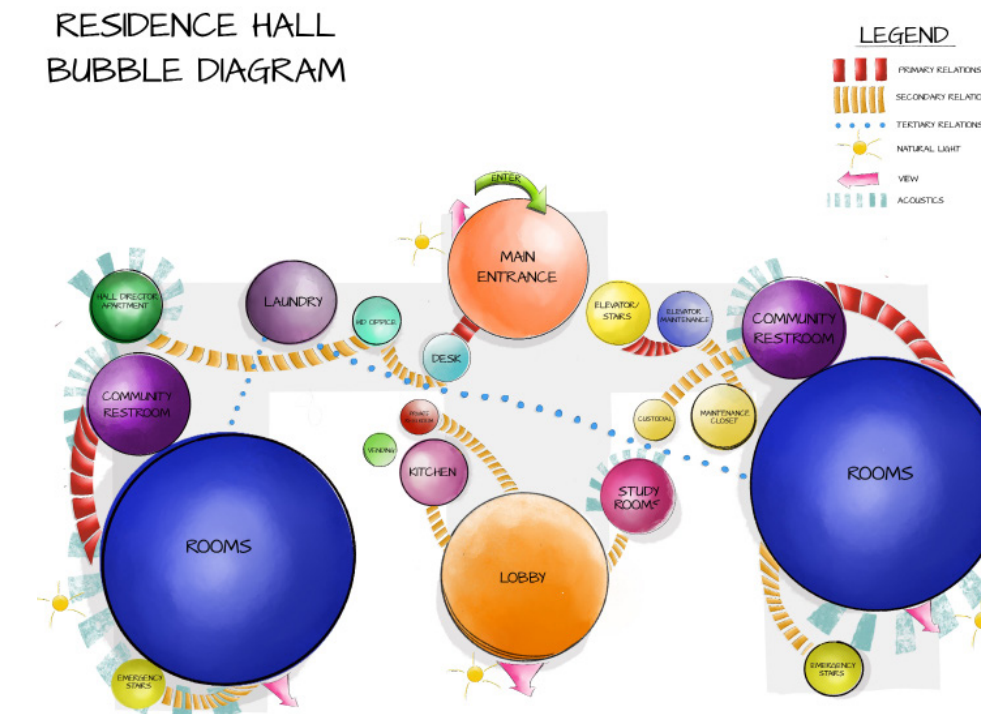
RESIDENCE HALL
BUBBLE DIAGRAM

LEGEND
PRIMARY RELATIONS
SECONDARY RELATIO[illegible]
TERTIARY RELATIONS
NATURAL LIGHT
VIEW
ACOUSTICS

ENTER
MAIN ENTRANCE
HALL DIRECTOR APARTMENT
LAUNDRY
HD OFFICE
DESK
ELEVATOR/ STAIRS
ELEVATOR MAINTENANCE
COMMUNITY RESTROOM
COMMUNITY RESTROOM
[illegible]
VENDING
KITCHEN
CUSTODIAL
MAINTENANCE CLOSET
STUDY ROOMS
ROOMS
ROOMS
LOBBY
EMERGENCY STAIRS
EMERGENCY STAIRS